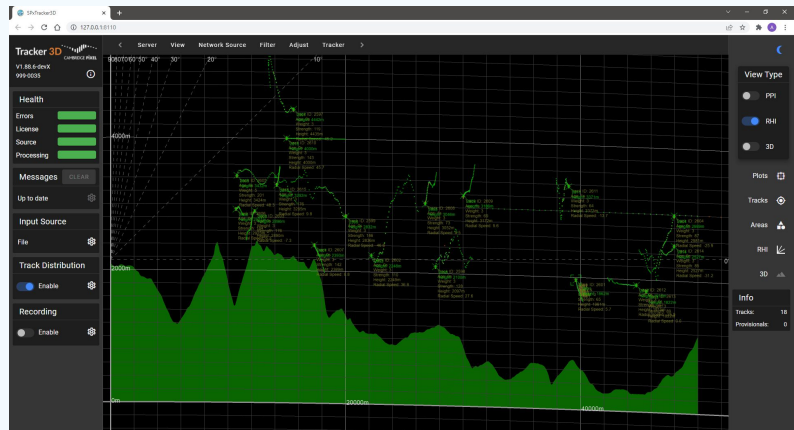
SPxTracker3D
127.0.0.1:8110

Tracker 3D CAMBRIDGE PIXEL
V1.88.6-devX
999-0035

Server View Network Source Filter Adjust Tracker

Health
Errors
License
Source
Processing

Messages CLEAR
Up to date

Input Source
File

Track Distribution
Enable

Recording
Enable

80 70 60 50° 40° 30° 20° 10°
4000m
2000m
0m
20000m
40000m
0

View Type
PPI
RHI
3D

Plots
Tracks
Areas
RHI
3D

Info
Tracks: 18
Provisionals: 0